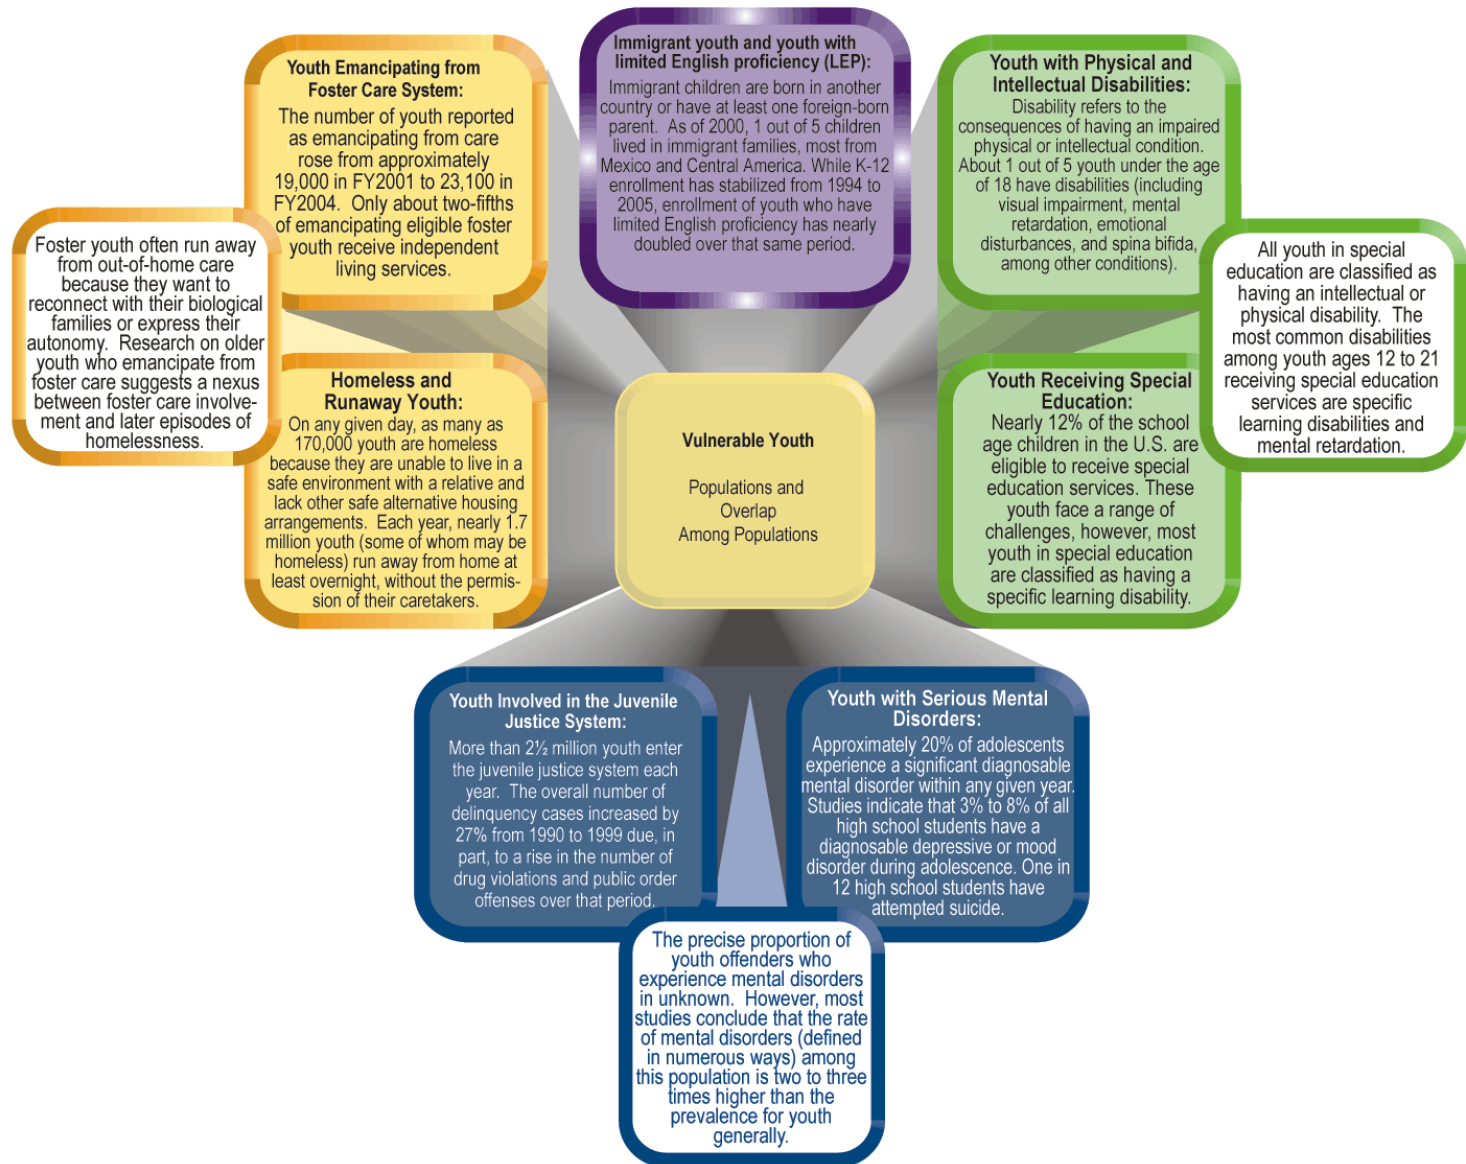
Youth Emancipating from Foster Care System:
The number of youth reported as emancipating from care rose from approximately 19,000 in FY2001 to 23,100 in FY2004. Only about two-fifths of emancipating eligible foster youth receive independent living services.

Immigrant youth and youth with limited English proficiency (LEP):
Immigrant children are born in another country or have at least one foreign-born parent. As of 2000, 1 out of 5 children lived in immigrant families, most from Mexico and Central America. While K-12 enrollment has stabilized from 1994 to 2005, enrollment of youth who have limited English proficiency has nearly doubled over that same period.

Youth with Physical and Intellectual Disabilities:
Disability refers to the consequences of having an impaired physical or intellectual condition. About 1 out of 5 youth under the age of 18 have disabilities (including visual impairment, mental retardation, emotional disturbances, and spina bifida, among other conditions).

Foster youth often run away from out-of-home care because they want to reconnect with their biological families or express their autonomy. Research on older youth who emancipate from foster care suggests a nexus between foster care involvement and later episodes of homelessness.

Homeless and Runaway Youth:
On any given day, as many as 170,000 youth are homeless because they are unable to live in a safe environment with a relative and lack other safe alternative housing arrangements. Each year, nearly 1.7 million youth (some of whom may be homeless) run away from home at least overnight, without the permission of their caretakers.

Vulnerable Youth

Populations and Overlap Among Populations

All youth in special education are classified as having an intellectual or physical disability. The most common disabilities among youth ages 12 to 21 receiving special education services are specific learning disabilities and mental retardation.

Youth Receiving Special Education:
Nearly 12% of the school age children in the U.S. are eligible to receive special education services. These youth face a range of challenges, however, most youth in special education are classified as having a specific learning disability.

Youth Involved in the Juvenile Justice System:
More than 2½ million youth enter the juvenile justice system each year. The overall number of delinquency cases increased by 27% from 1990 to 1999 due, in part, to a rise in the number of drug violations and public order offenses over that period.

Youth with Serious Mental Disorders:
Approximately 20% of adolescents experience a significant diagnosable mental disorder within any given year. Studies indicate that 3% to 8% of all high school students have a diagnosable depressive or mood disorder during adolescence. One in 12 high school students have attempted suicide.

The precise proportion of youth offenders who experience mental disorders in unknown. However, most studies conclude that the rate of mental disorders (defined in numerous ways) among this population is two to three times higher than the prevalence for youth generally.